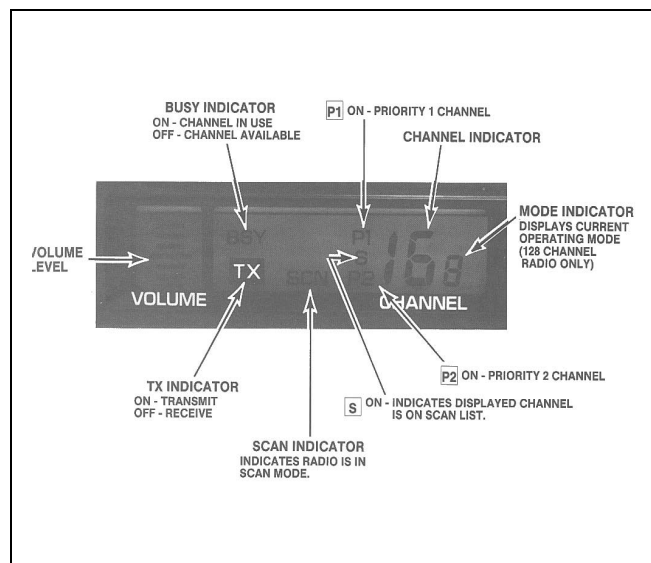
BUSY INDICATOR
ON - CHANNEL IN USE
OFF - CHANNEL AVAILABLE

P1 ON - PRIORITY 1 CHANNEL

CHANNEL INDICATOR

MODE INDICATOR
DISPLAYS CURRENT OPERATING MODE (128 CHANNEL RADIO ONLY)

/OLUME
.EVEL

BSY
P1
S
P2
16
8
TX
SCN
VOLUME
CHANNEL

P2 ON - PRIORITY 2 CHANNEL

TX INDICATOR
ON - TRANSMIT
OFF - RECEIVE

S ON - INDICATES DISPLAYED CHANNEL IS ON SCAN LIST.

SCAN INDICATOR
INDICATES RADIO IS IN SCAN MODE.